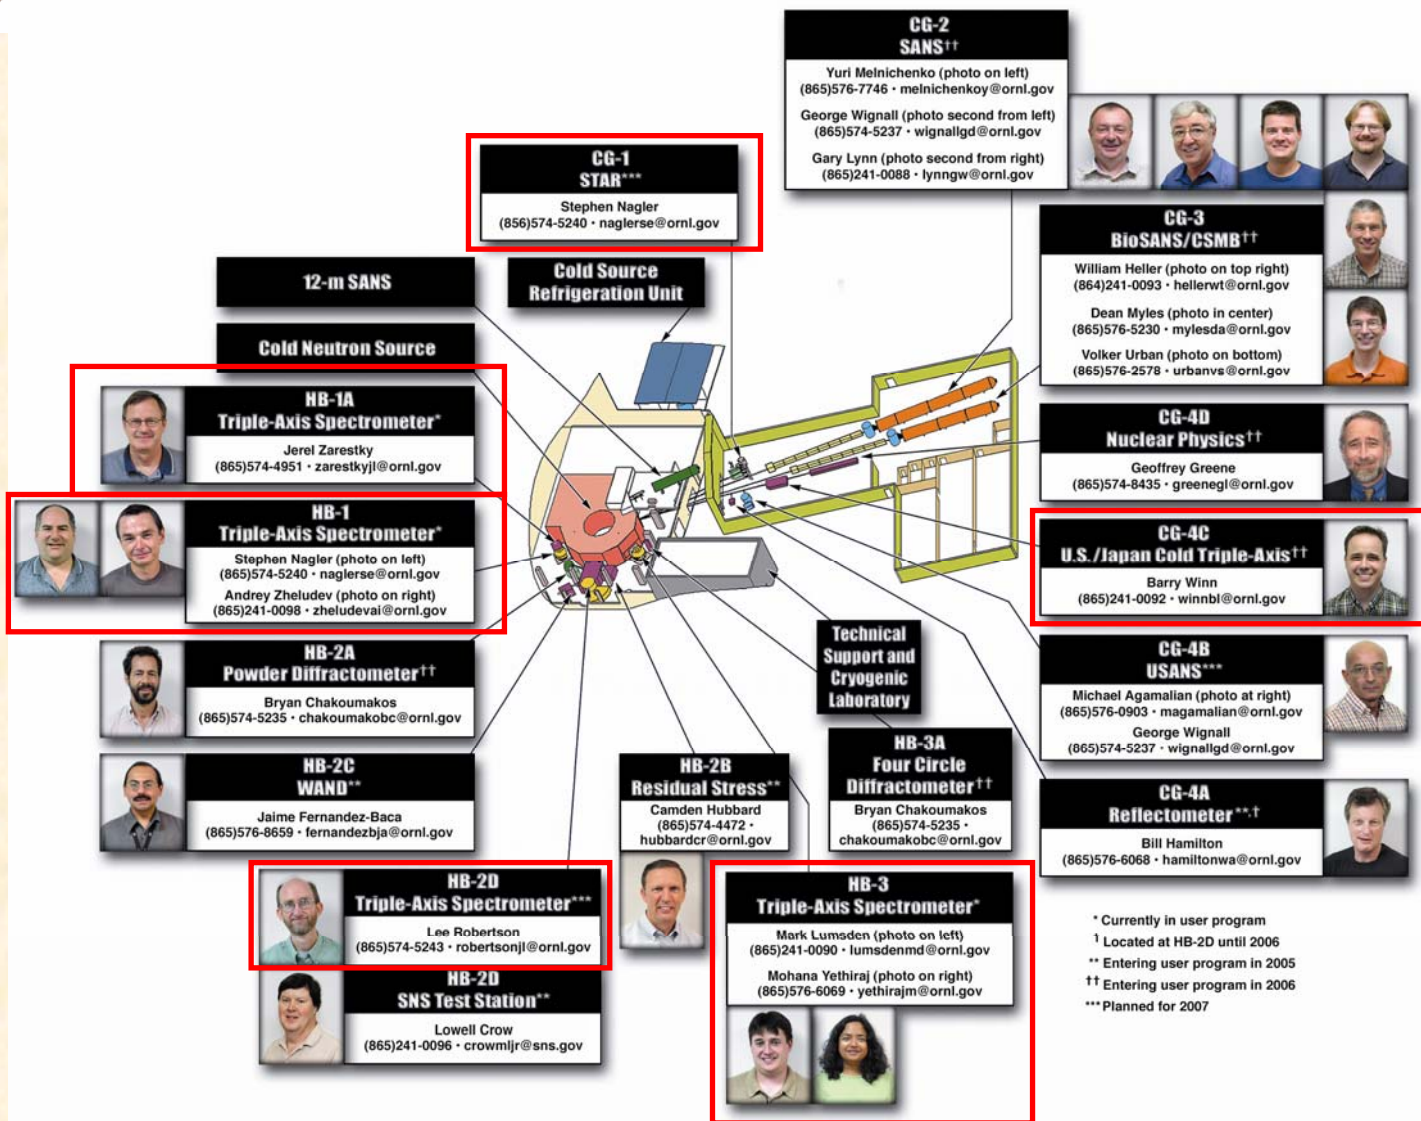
CG-2
SANS$^{\dagger\dagger}$
Yuri Melnichenko (photo on left)
(865)576-7746 · melnichenkoy@ornl.gov
George Wignall (photo second from left)
(865)574-5237 · wignallgd@ornl.gov
Gary Lynn (photo second from right)
(865)241-0088 · lynngw@ornl.gov

CG-1
STAR***
Stephen Nagler
(856)574-5240 · naglerse@ornl.gov

12-m SANS

Cold Source Refrigeration Unit

Cold Neutron Source

CG-3
BioSANS/CSMB$^{\dagger\dagger}$
William Heller (photo on top right)
(864)241-0093 · hellerwt@ornl.gov
Dean Myles (photo in center)
(865)576-5230 · mylesda@ornl.gov
Volker Urban (photo on bottom)
(865)576-2578 · urbanvs@ornl.gov

HB-1A
Triple-Axis Spectrometer*
Jerel Zarestky
(865)574-4951 · zarestkyjl@ornl.gov

CG-4D
Nuclear Physics$^{\dagger\dagger}$
Geoffrey Greene
(865)574-8435 · greenegl@ornl.gov

HB-1
Triple-Axis Spectrometer*
Stephen Nagler (photo on left)
(865)574-5240 · naglerse@ornl.gov
Andrey Zheludev (photo on right)
(865)241-0098 · zheludevai@ornl.gov

CG-4C
U.S./Japan Cold Triple-Axis$^{\dagger\dagger}$
Barry Winn
(865)241-0092 · winnbl@ornl.gov

HB-2A
Powder Diffractometer$^{\dagger\dagger}$
Bryan Chakoumakos
(865)574-5235 · chakoumakobc@ornl.gov

Technical Support and Cryogenic Laboratory

CG-4B
USANS***
Michael Agamalian (photo at right)
(865)576-0903 · magamalian@ornl.gov
George Wignall
(865)574-5237 · wignallgd@ornl.gov

HB-2C
WAND**
Jaime Fernandez-Baca
(865)576-8659 · fernandezbja@ornl.gov

HB-2B
Residual Stress**
Camden Hubbard
(865)574-4472 · hubbardcr@ornl.gov

HB-3A
Four Circle Diffractometer$^{\dagger\dagger}$
Bryan Chakoumakos
(865)574-5235 · chakoumakobc@ornl.gov

CG-4A
Reflectometer**,$^{\dagger}$
Bill Hamilton
(865)576-6068 · hamiltonwa@ornl.gov

HB-2D
Triple-Axis Spectrometer***
Lee Robertson
(865)574-5243 · robertsonjl@ornl.gov

HB-2D
SNS Test Station**
Lowell Crow
(865)241-0096 · crowmljr@sns.gov

HB-3
Triple-Axis Spectrometer*
Mark Lumsden (photo on left)
(865)241-0090 · lumsdenmd@ornl.gov
Mohana Yethiraj (photo on right)
(865)576-6069 · yethirajm@ornl.gov

* Currently in user program
$^{\dagger}$ Located at HB-2D until 2006
** Entering user program in 2005
$^{\dagger\dagger}$ Entering user program in 2006
*** Planned for 2007